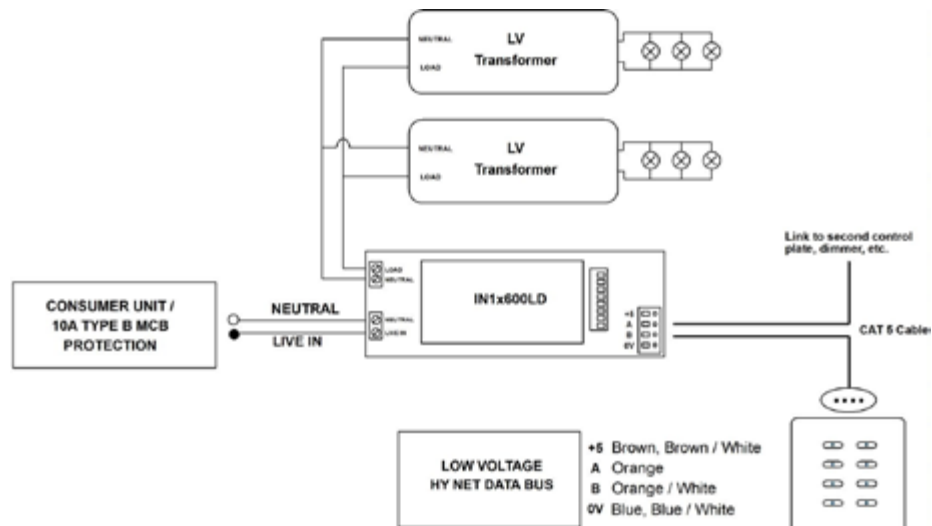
NEUTRAL
LOAD
LV
Transformer

NEUTRAL
LOAD
LV
Transformer

LOAD
NEUTRAL

NEUTRAL
LIVE IN

IN1x600LD

+5
A
B
0V

Link to second control plate, dimmer, etc.

CAT 5 Cable

CONSUMER UNIT / 10A TYPE B MCB PROTECTION

NEUTRAL
LIVE IN

LOW VOLTAGE HY NET DATA BUS

+5 Brown, Brown / White
A Orange
B Orange / White
0V Blue, Blue / White